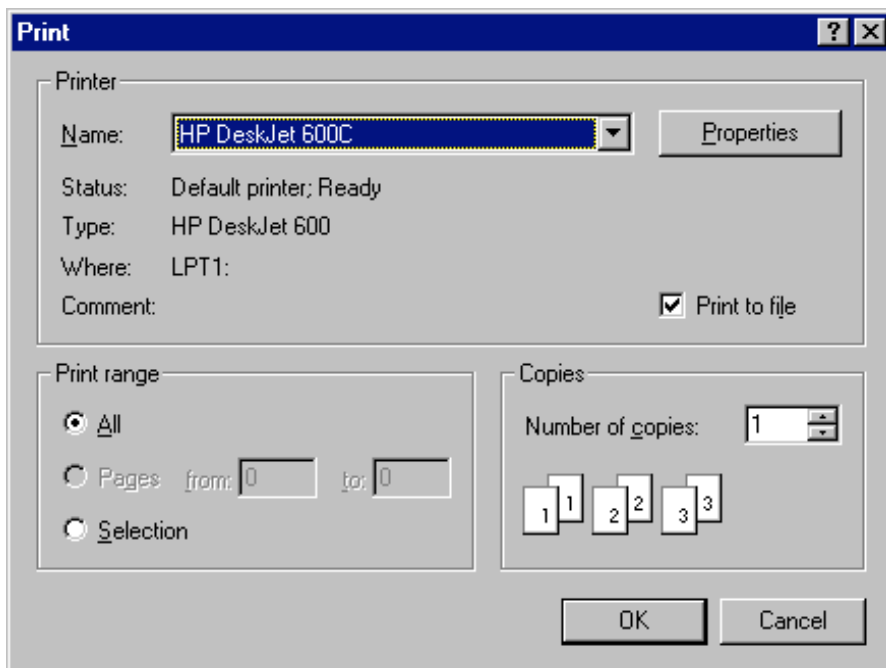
Print

?

Printer

Name: HP DeskJet 600C

Properties

Status: Default printer; Ready

Type: HP DeskJet 600

Where: LPT1:

Comment:

Print to file

Print range

All

Pages from: 0 to: 0

Selection

Copies

Number of copies: 1

1 1 2 2 3 3

OK

Cancel